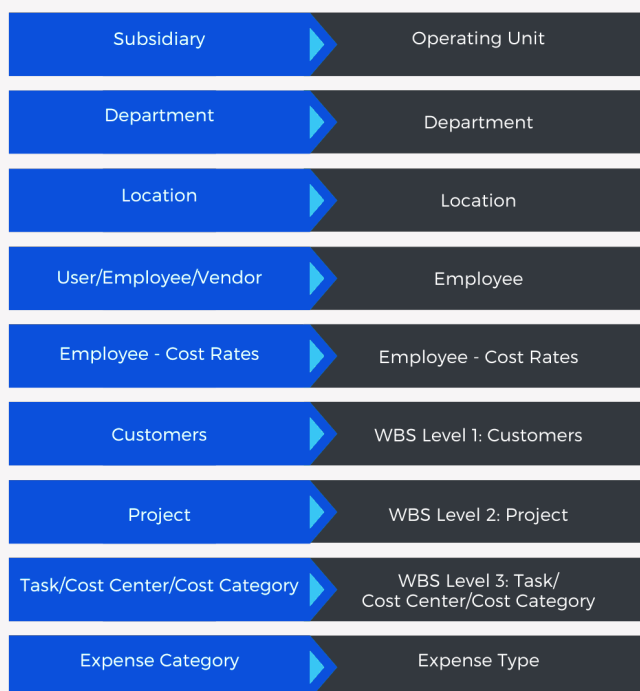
Subsidiary
Operating Unit

Department
Department

Location
Location

User/Employee/Vendor
Employee

Employee - Cost Rates
Employee - Cost Rates

Customers
WBS Level 1: Customers

Project
WBS Level 2: Project

Task/Cost Center/Cost Category
WBS Level 3: Task/ Cost Center/Cost Category

Expense Category
Expense Type